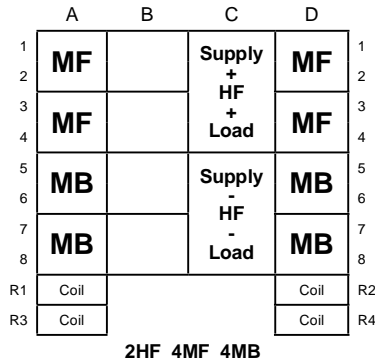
| | A | B | C | D | |
|---|---|---|---|---|---|
| 1 2 | MF | | Supply + HF + Load | MF | 1 2 |
| 3 4 | MF | | | MF | 3 4 |
| 5 6 | MB | | Supply - HF - Load | MB | 5 6 |
| 7 8 | MB | | | MB | 7 8 |
| R1 | Coil | | | Coil | R2 |
| R3 | Coil | | | Coil | R4 |

2HF 4MF 4MB